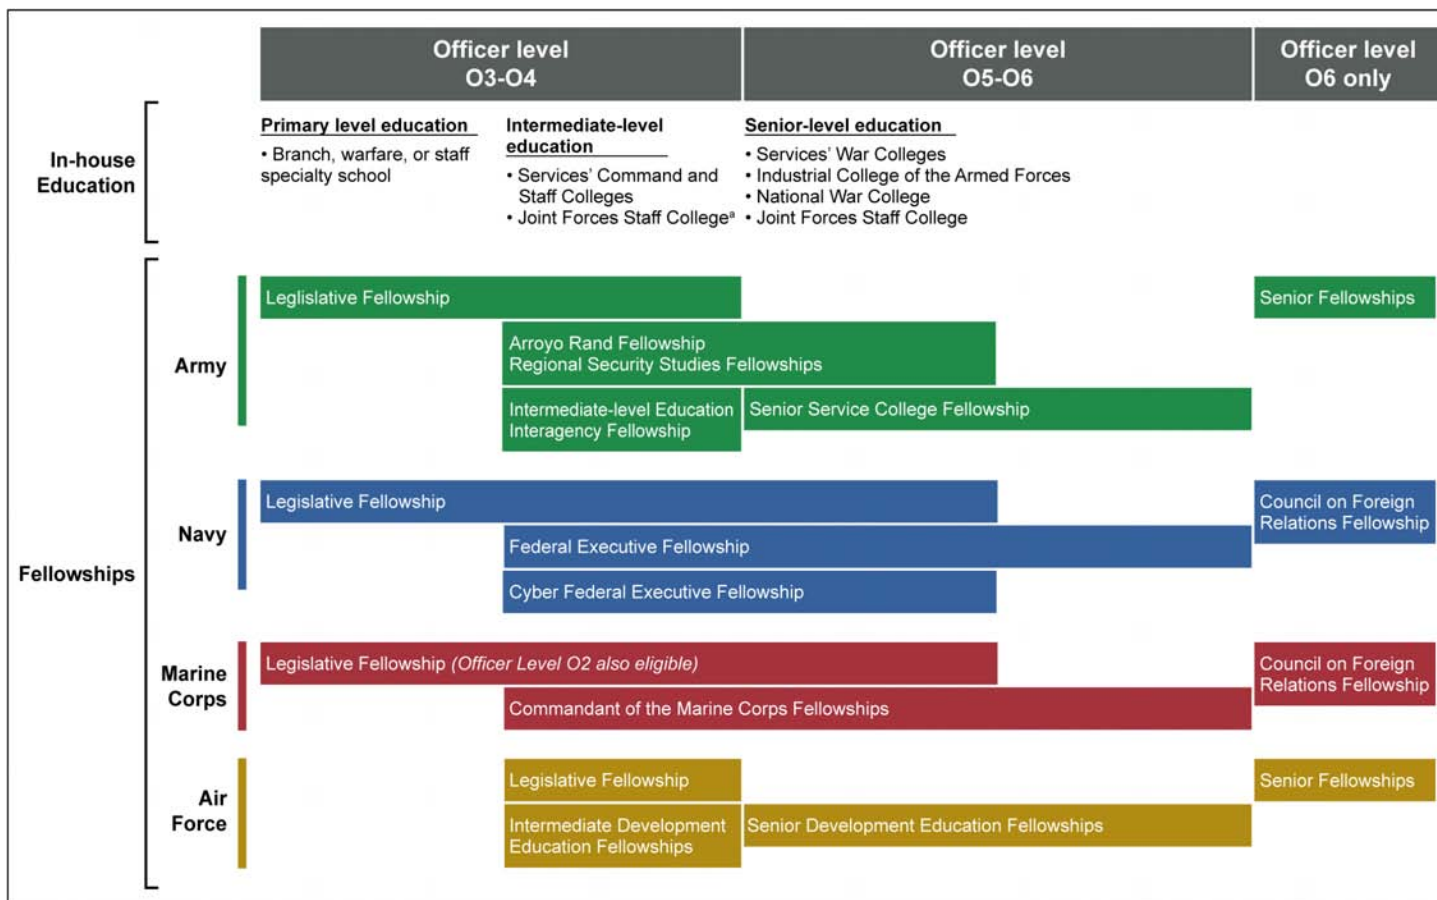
Officer level O3-O4

Officer level O5-O6

Officer level O6 only

In-house Education

Primary level education
• Branch, warfare, or staff specialty school

Intermediate-level education
• Services' Command and Staff Colleges
• Joint Forces Staff College$^a$

Senior-level education
• Services' War Colleges
• Industrial College of the Armed Forces
• National War College
• Joint Forces Staff College

Fellowships

Army

Leglislative Fellowship

Senior Fellowships

Arroyo Rand Fellowship
Regional Security Studies Fellowships

Intermediate-level Education Interagency Fellowship

Senior Service College Fellowship

Navy

Legislative Fellowship

Council on Foreign Relations Fellowship

Federal Executive Fellowship

Cyber Federal Executive Fellowship

Marine Corps

Legislative Fellowship (Officer Level O2 also eligible)

Council on Foreign Relations Fellowship

Commandant of the Marine Corps Fellowships

Air Force

Legislative Fellowship

Senior Fellowships

Intermediate Development Education Fellowships

Senior Development Education Fellowships